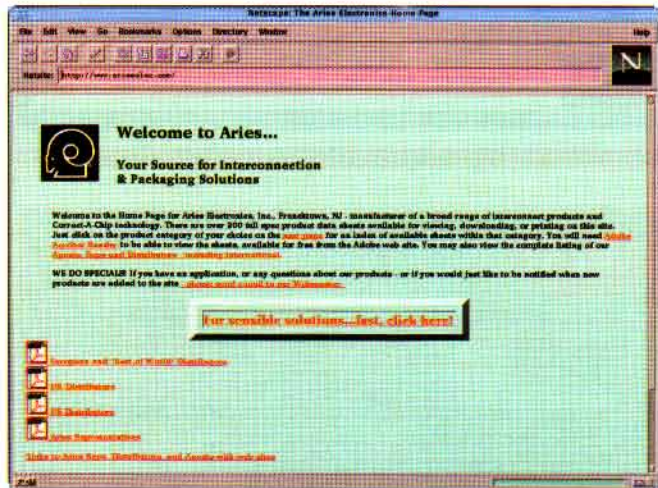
Netscape: The Aries Electronics Home Page

File Edit View Go Bookmarks Options Directory Window Help

Netsite: http://www.arieselec.com/

Welcome to Aries...

Your Source for Interconnection & Packaging Solutions

Welcome to the Home Page for Aries Electronics, Inc., Frenchtown, NJ - manufacturer of a broad range of interconnect products and Correct-A-Chip technology. There are over 200 full spec product data sheets available for viewing, downloading, or printing on this site. Just click on the product category of your choice on the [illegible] for an index of available sheets within that category. You will need Adobe Acrobat Reader to be able to view the sheets, available for free from the Adobe web site. You may also view the complete listing of our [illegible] including International.

WE DO SPECIALS! If you have an application, or any questions about our products - or if you would just like to be notified when new products are added to the site, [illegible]

For sensible solutions...Just, click here!

European and "Rest of World" Distributors

US Distributors

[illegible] Distributors

Sales Representatives

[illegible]